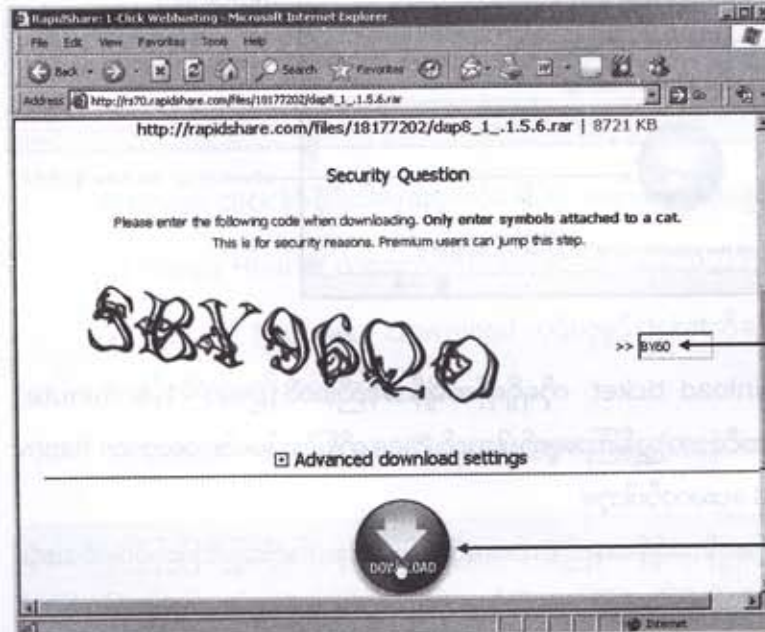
RapidShare: 1-Click Webhosting - Microsoft Internet Explorer

File Edit View Favorites Tools Help

Back Search Favorites

Address http://rs70.rapidshare.com/files/18177202/dap8_1_.1.5.6.rar Go

http://rapidshare.com/files/18177202/dap8_1_.1.5.6.rar | 8721 KB

Security Question

Please enter the following code when downloading. Only enter symbols attached to a cat.

This is for security reasons. Premium users can jump this step.

SBY96QO

>> BY60

Advanced download settings

DOWNLOAD

Internet